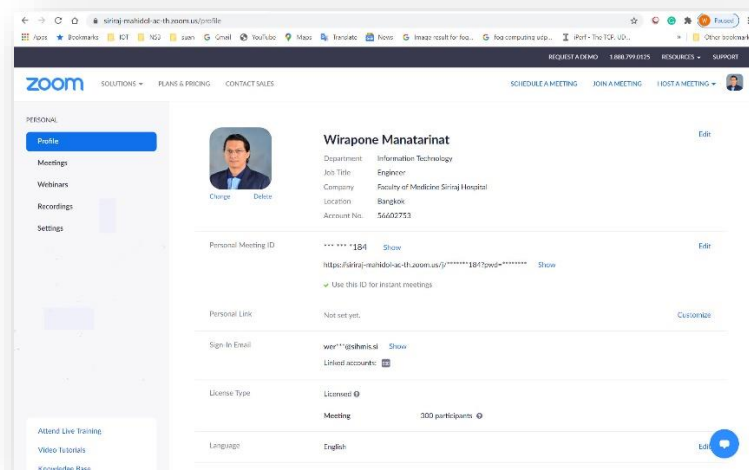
siriraj-mahidol-ac-th.zoom.us/profile

Apps Bookmarks IOT NSI suan Gmail YouTube Maps Translate News Image result for fog... fog computing adp... iPerf - The TCP, UD... » Other bookmarks

Paused

REQUEST A DEMO 1.888.799.0125 RESOURCES SUPPORT

zoom SOLUTIONS PLANS & PRICING CONTACT SALES SCHEDULE A MEETING JOIN A MEETING HOST A MEETING

PERSONAL
Profile
Meetings
Webinars
Recordings
Settings

Change Delete

Wirapone Manatarinat

Edit

Department Information Technology
Job Title Engineer
Company Faculty of Medicine Siriraj Hospital
Location Bangkok
Account No. 56602753

Personal Meeting ID *** *** *184 Show Edit

https://siriraj-mahidol-ac-th.zoom.us/j/*******184?pwd=******** Show

Use this ID for instant meetings

Personal Link Not set yet. Customize

Sign-In Email wer***@sihmis.si Show

Linked accounts:

License Type Licensed

Meeting 300 participants

Language English Edit

Attend Live Training
Video Tutorials
Knowledge Base